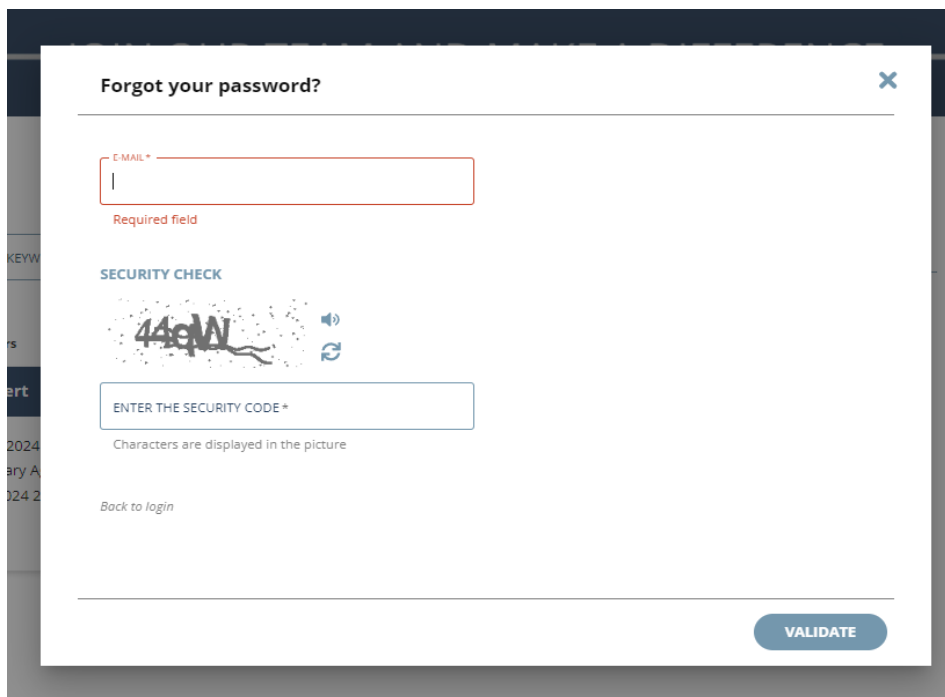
Forgot your password?

×

E-MAIL *

Required field

SECURITY CHECK

44qW

ENTER THE SECURITY CODE *

Characters are displayed in the picture

Back to login

VALIDATE

KEYW

rs

ert

2024

ary A

024 2